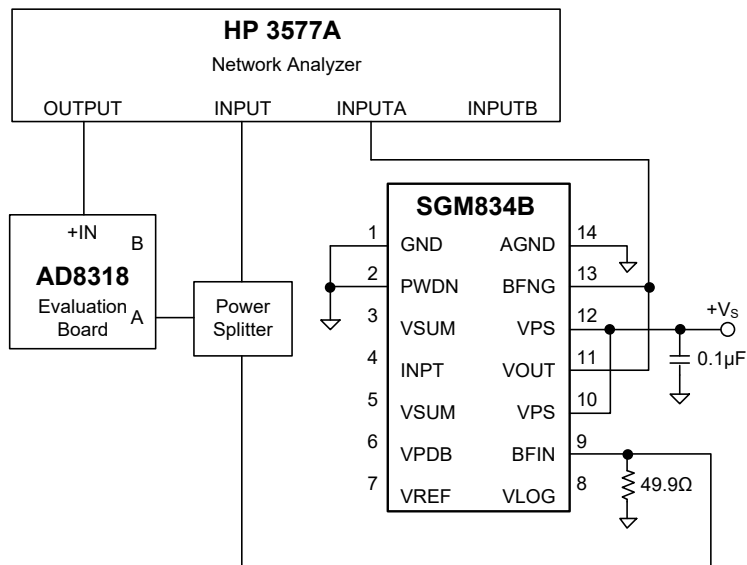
HP 3577A
Network Analyzer
OUTPUT INPUT INPUTA INPUTB

+IN B
AD8318
Evaluation Board A

Power Splitter

SGM834B
1 GND AGND 14
2 PWDN BFNG 13
3 VSUM VPS 12
4 INPT VOUT 11
5 VSUM VPS 10
6 VPDB BFIN 9
7 VREF VLOG 8

$+V_S$
0.1μF
49.9Ω